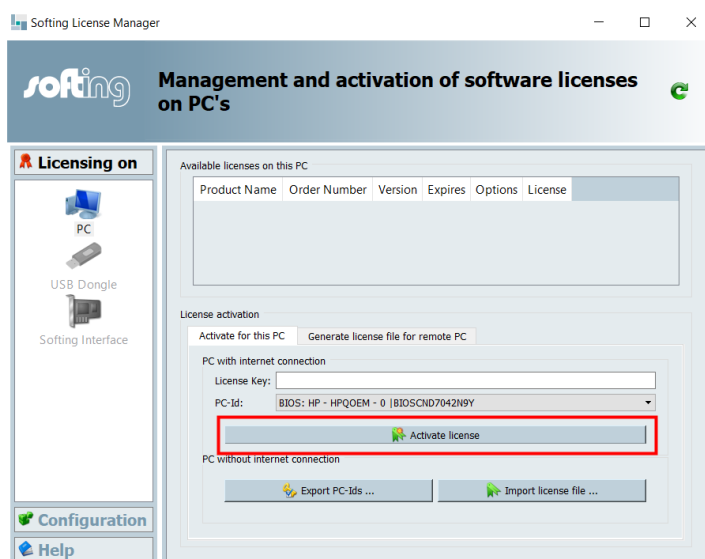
Softing License Manager

softing

Management and activation of software licenses on PC's

Licensing on

PC

USB Dongle

Softing Interface

Configuration

Help

Available licenses on this PC

| Product Name | Order Number | Version | Expires | Options | License |
|---|---|---|---|---|---|

License activation

Activate for this PC | Generate license file for remote PC

PC with internet connection

License Key:

PC-Id: BIOS: HP - HPQOEM - 0 |BIOSCND7042N9Y

Activate license

PC without internet connection

Export PC-Ids ...

Import license file ...